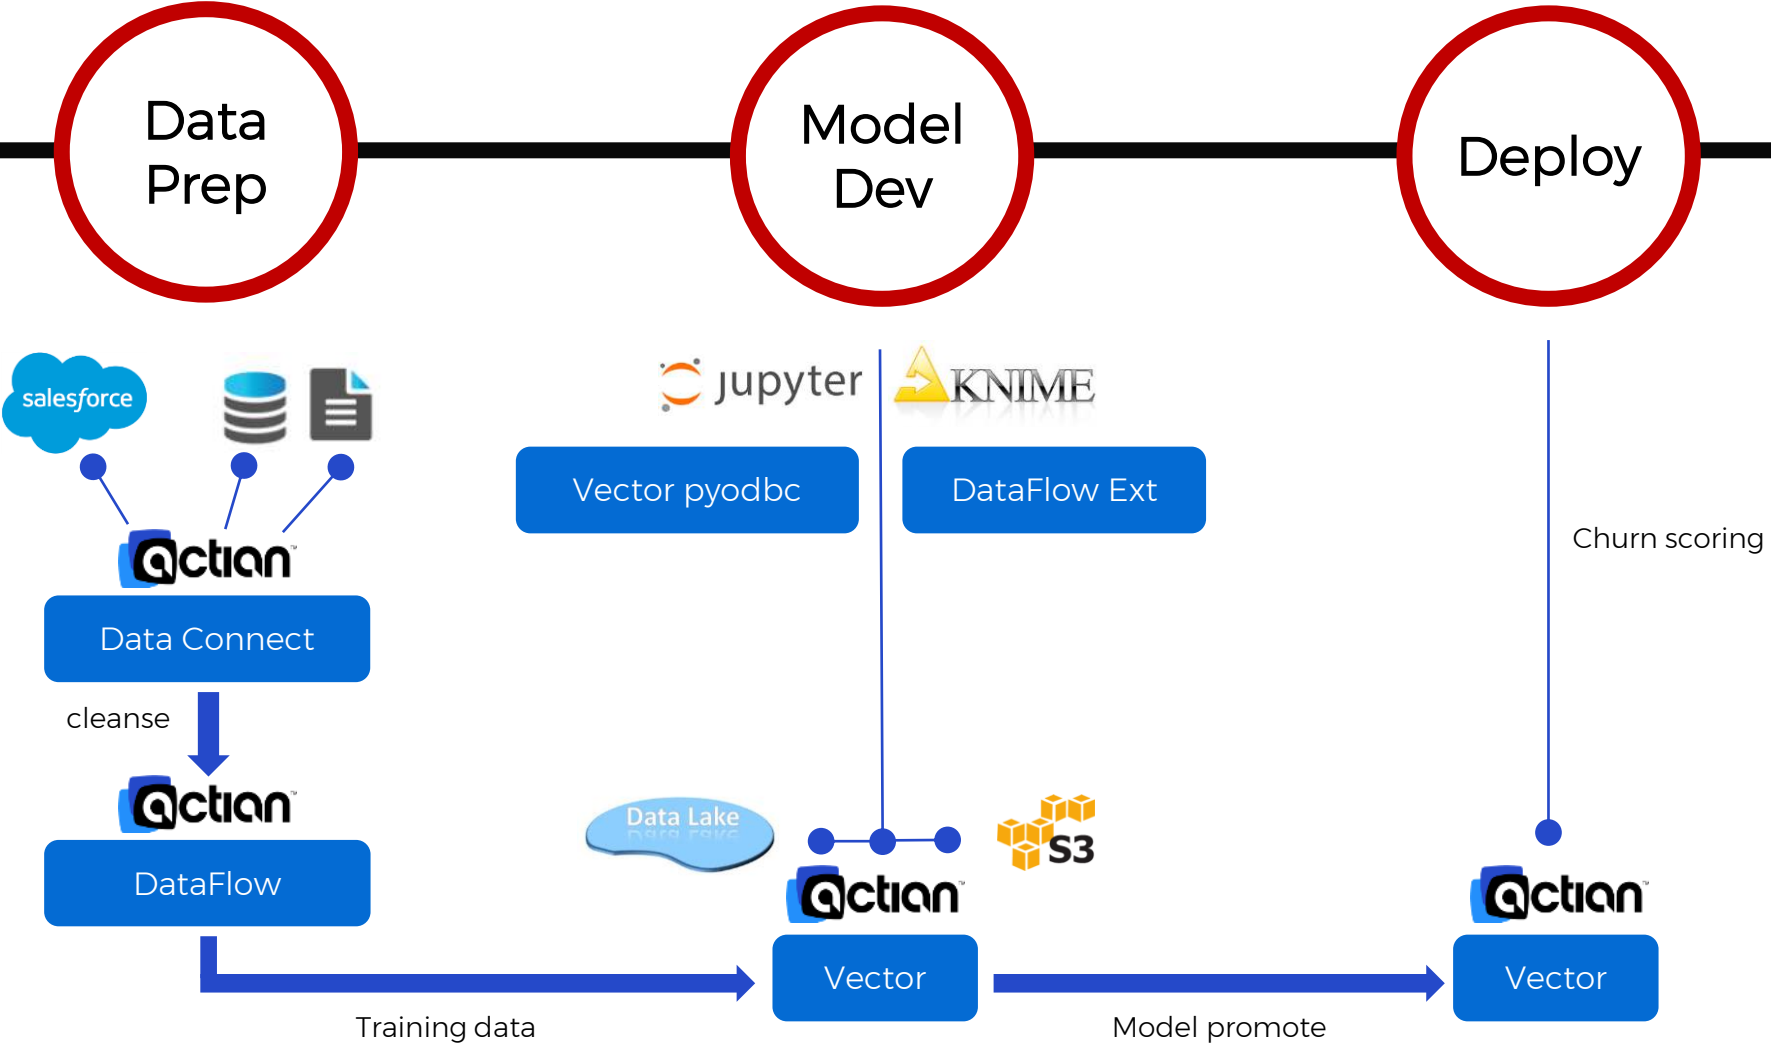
Data Prep

Model Dev

Deploy

salesforce

jupyter

KNIME

Vector pyodbc

DataFlow Ext

Churn scoring

actian

Data Connect

cleanse

actian

DataFlow

Data Lake

S3

actian

Vector

actian

Vector

Training data

Model promote